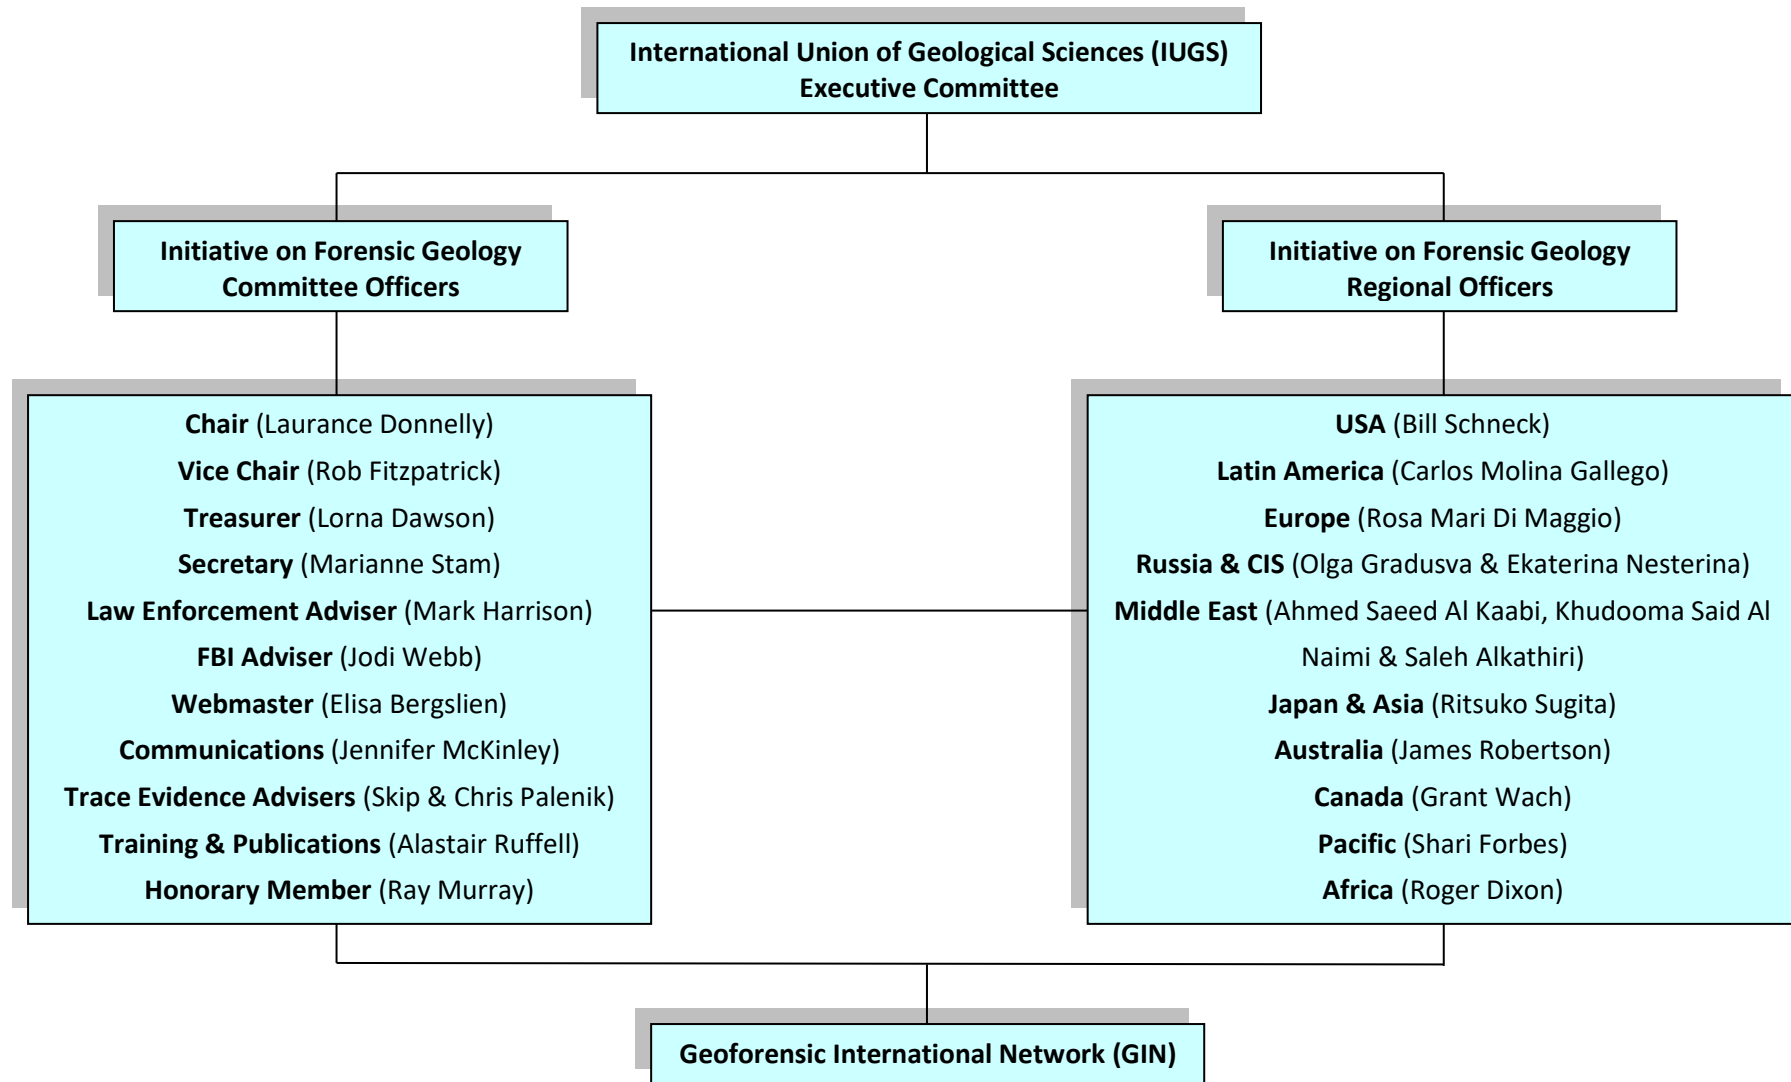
International Union of Geological Sciences (IUGS)
Executive Committee

Initiative on Forensic Geology
Committee Officers

Chair (Laurance Donnelly)
Vice Chair (Rob Fitzpatrick)
Treasurer (Lorna Dawson)
Secretary (Marianne Stam)
Law Enforcement Adviser (Mark Harrison)
FBI Adviser (Jodi Webb)
Webmaster (Elisa Bergslien)
Communications (Jennifer McKinley)
Trace Evidence Advisers (Skip & Chris Palenik)
Training & Publications (Alastair Ruffell)
Honorary Member (Ray Murray)

Initiative on Forensic Geology
Regional Officers

USA (Bill Schneck)
Latin America (Carlos Molina Gallego)
Europe (Rosa Mari Di Maggio)
Russia & CIS (Olga Gradusva & Ekaterina Nesterina)
Middle East (Ahmed Saeed Al Kaabi, Khudooma Said Al Naimi & Saleh Alkathiri)
Japan & Asia (Ritsuko Sugita)
Australia (James Robertson)
Canada (Grant Wach)
Pacific (Shari Forbes)
Africa (Roger Dixon)

Geoforensic International Network (GIN)